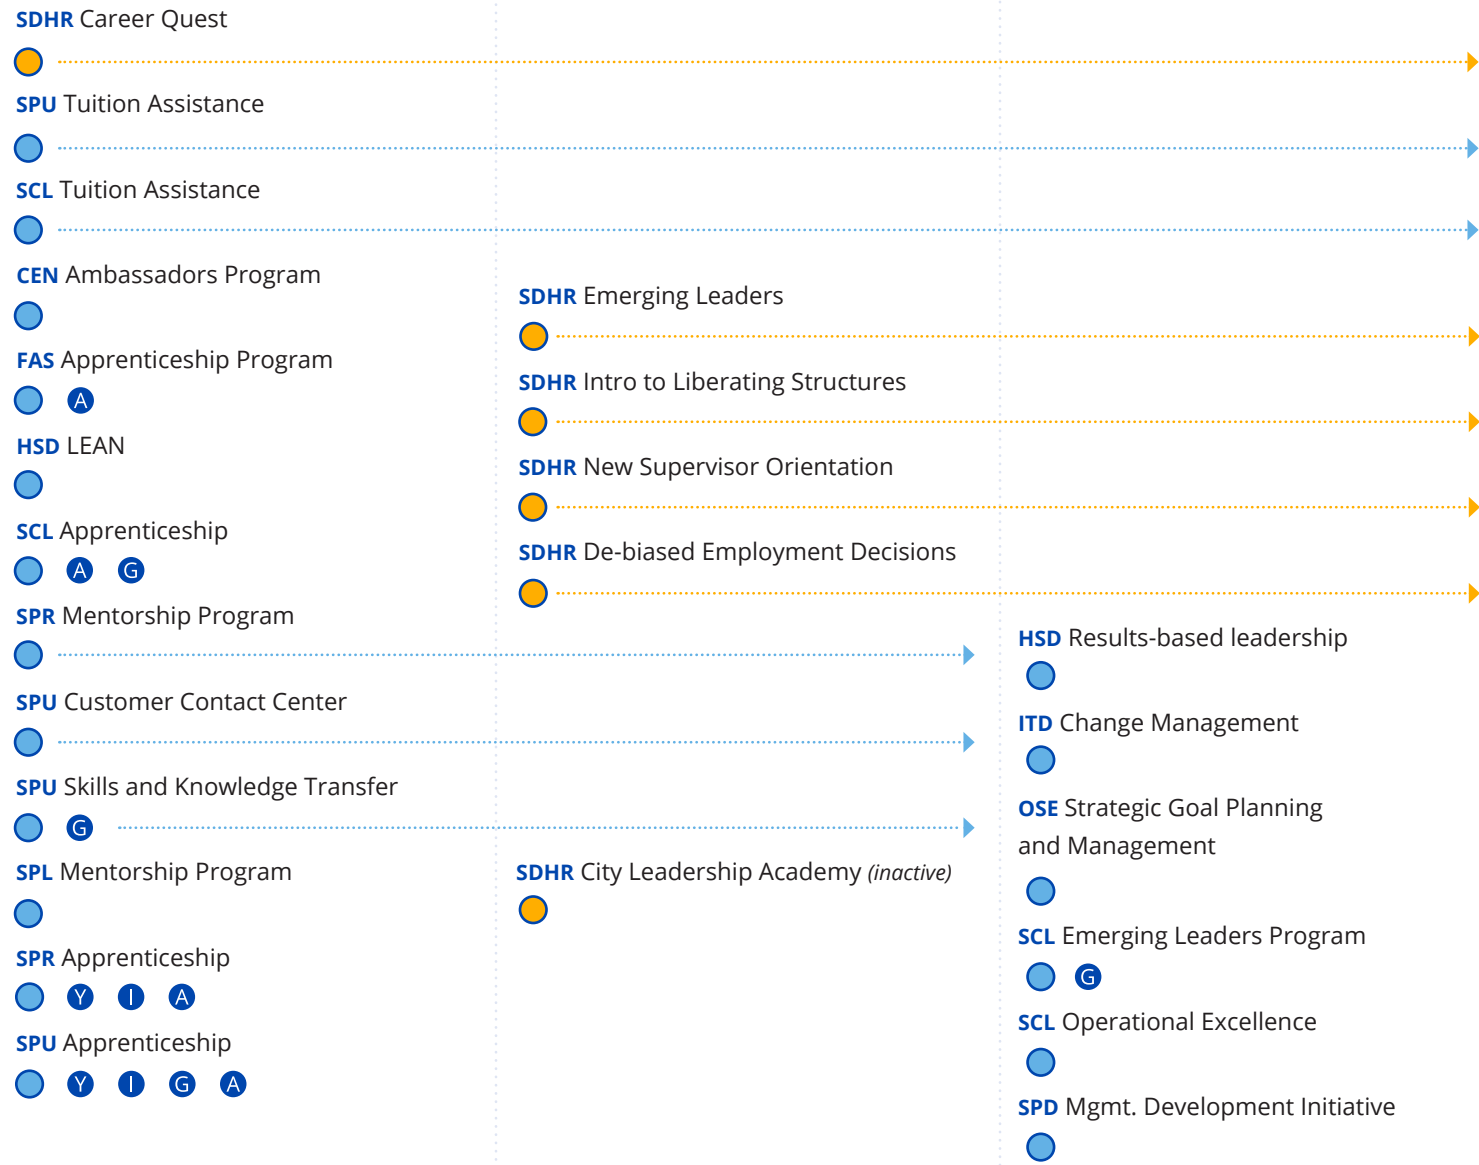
SDHR Career Quest

SPU Tuition Assistance

SCL Tuition Assistance

CEN Ambassadors Program

FAS Apprenticeship Program

A

HSD LEAN

SCL Apprenticeship

A G

SPR Mentorship Program

SPU Customer Contact Center

SPU Skills and Knowledge Transfer

G

SPL Mentorship Program

SPR Apprenticeship

Y I A

SPU Apprenticeship

Y I G A

SDHR Emerging Leaders

SDHR Intro to Liberating Structures

SDHR New Supervisor Orientation

SDHR De-biased Employment Decisions

SDHR City Leadership Academy *(inactive)*

HSD Results-based leadership

ITD Change Management

OSE Strategic Goal Planning and Management

SCL Emerging Leaders Program

G

SCL Operational Excellence

SPD Mgmt. Development Initiative